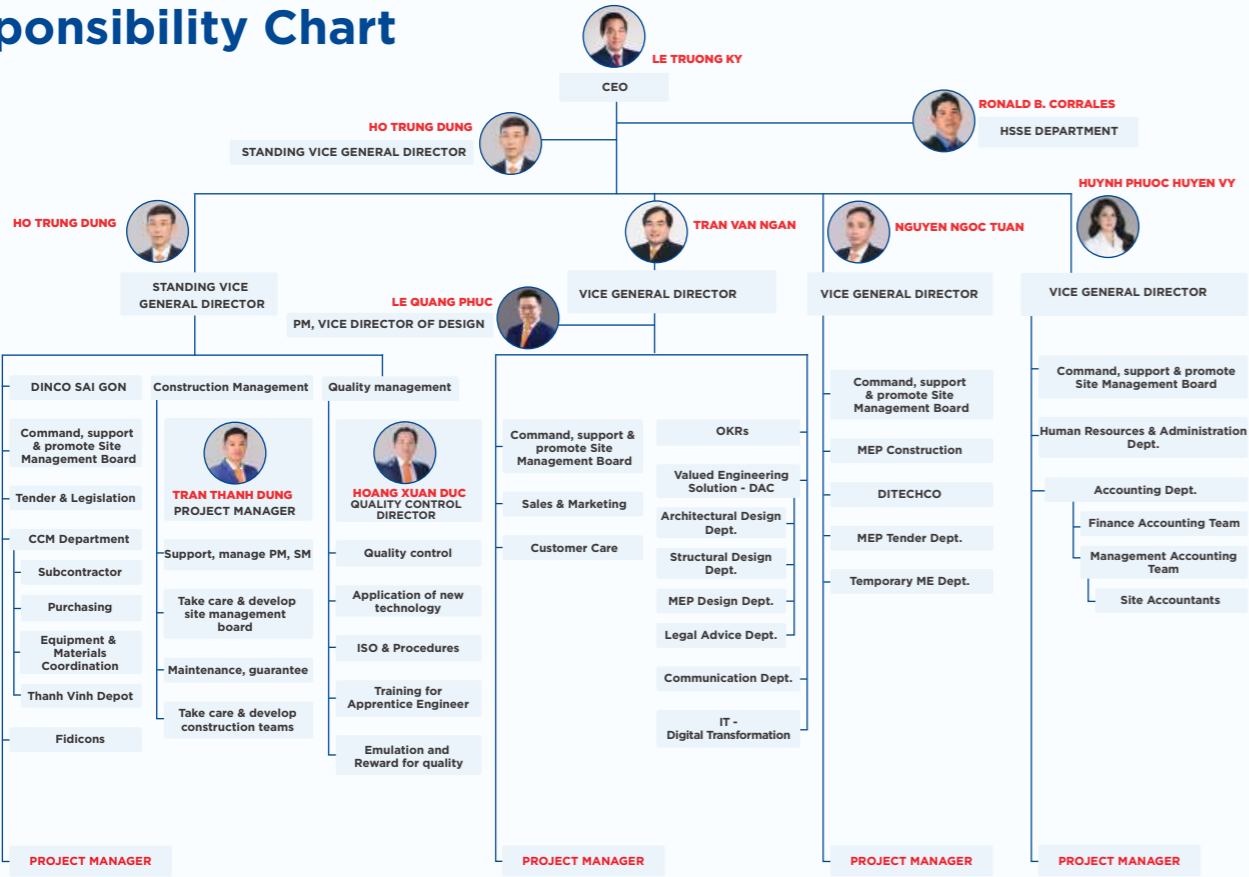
ponsibility Chart

LE TRUONG KY
CEO

RONALD B. CORRALES
HSSE DEPARTMENT

HO TRUNG DUNG
STANDING VICE GENERAL DIRECTOR

HO TRUNG DUNG
STANDING VICE GENERAL DIRECTOR

TRAN VAN NGAN
VICE GENERAL DIRECTOR

NGUYEN NGOC TUAN
VICE GENERAL DIRECTOR

HUYNH PHUOC HUYEN VY
VICE GENERAL DIRECTOR

LE QUANG PHUC
PM, VICE DIRECTOR OF DESIGN

DINCO SAI GON
Command, support & promote Site Management Board
Tender & Legislation
CCM Department
Subcontractor
Purchasing
Equipment & Materials Coordination
Thanh Vinh Depot
Fidicons
PROJECT MANAGER

Construction Management
TRAN THANH DUNG
PROJECT MANAGER
Support, manage PM, SM
Take care & develop site management board
Maintenance, guarantee
Take care & develop construction teams

Quality management
HOANG XUAN DUC
QUALITY CONTROL DIRECTOR
Quality control
Application of new technology
ISO & Procedures
Training for Apprentice Engineer
Emulation and Reward for quality

Command, support & promote Site Management Board
Sales & Marketing
Customer Care
PROJECT MANAGER

OKRs
Valued Engineering Solution - DAC
Architectural Design Dept.
Structural Design Dept.
MEP Design Dept.
Legal Advice Dept.
Communication Dept.
IT - Digital Transformation

Command, support & promote Site Management Board
MEP Construction
DITECHCO
MEP Tender Dept.
Temporary ME Dept.
PROJECT MANAGER

Command, support & promote Site Management Board
Human Resources & Administration Dept.
Accounting Dept.
Finance Accounting Team
Management Accounting Team
Site Accountants
PROJECT MANAGER